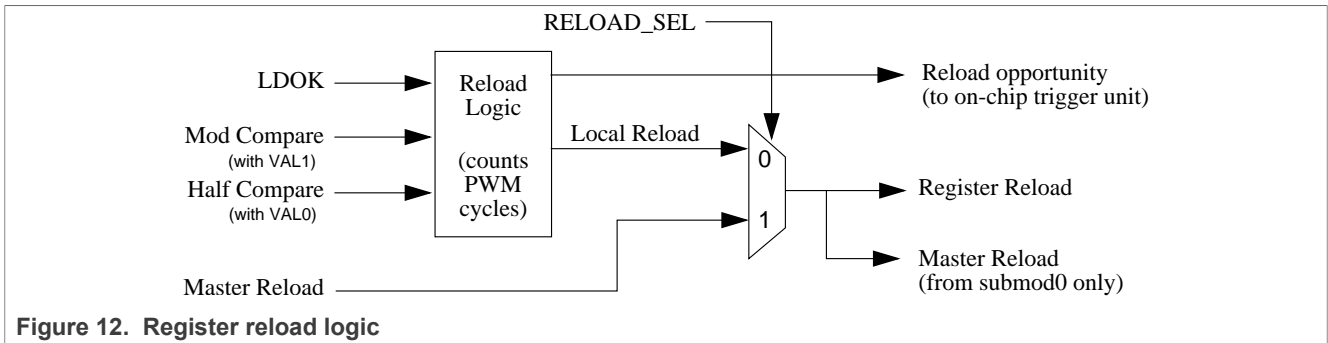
RELOAD_SEL

LDOK

Mod Compare
(with VAL1)

Half Compare
(with VAL0)

Reload Logic

(counts PWM cycles)

Local Reload

0

1

Reload opportunity
(to on-chip trigger unit)

Register Reload

Master Reload
(from submod0 only)

Master Reload

Figure 12. Register reload logic